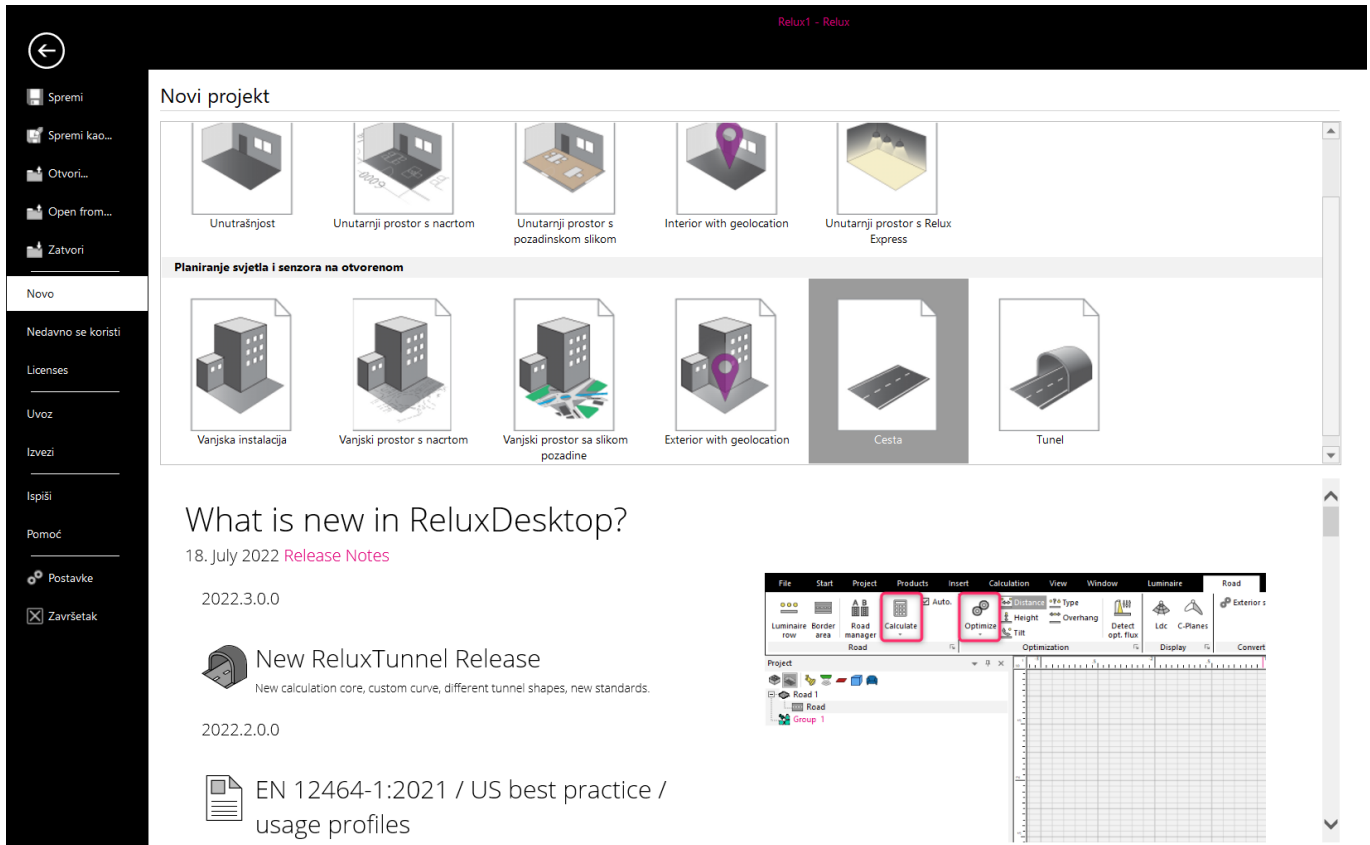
Relux1 - Relux

Spremi
Spremi kao...
Otvori...
Open from...
Zatvori
Novo
Nedavno se koristi
Licenses
Uvoz
Izvezi
Ispiši
Pomoć
Postavke
Završetak

Novi projekt

Unutrašnjost
Unutarnji prostor s nacrtom
Unutarnji prostor s pozadinskom slikom
Interior with geolocation
Unutarnji prostor s Relux Express

Planiranje svjetla i senzora na otvorenom

Vanjska instalacija
Vanjski prostor s nacrtom
Vanjski prostor sa slikom pozadine
Exterior with geolocation
Cesta
Tunel

What is new in ReluxDesktop?
18. July 2022 Release Notes

2022.3.0.0

New ReluxTunnel Release
New calculation core, custom curve, different tunnel shapes, new standards.

2022.2.0.0

EN 12464-1:2021 / US best practice / usage profiles

File Start Project Products Insert Calculation View Window Luminaire Road
Luminaire row
Border area
Road manager
Calculate
Auto.
Optimize
Distance
Height
Tilt
Type
Overhang
Detect opt. flux
Ldc
C-Planes
Exterior s
Road
Optimization
Display
Convert
Project
Road 1
Road
Group 1